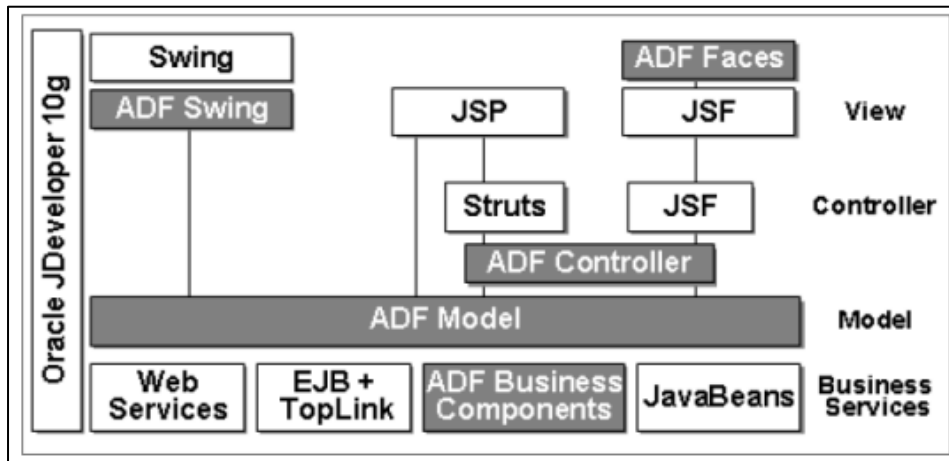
Oracle JDeveloper 10g

Swing

ADF Swing

ADF Faces

JSP

JSF

View

Struts

JSF

Controller

ADF Controller

ADF Model

Model

Web Services

EJB + TopLink

ADF Business Components

JavaBeans

Business Services